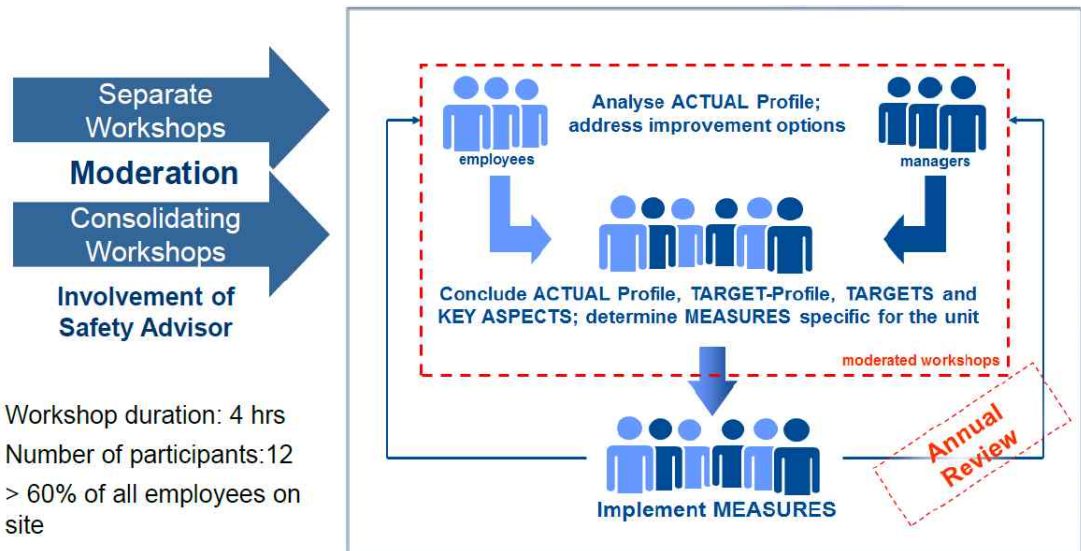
Separate Workshops

Moderation

Consolidating Workshops

Involvement of Safety Advisor

Workshop duration: 4 hrs

Number of participants:12

> 60% of all employees on site

employees

Analyse ACTUAL Profile; address improvement options

managers

Conclude ACTUAL Profile, TARGET-Profile, TARGETS and KEY ASPECTS; determine MEASURES specific for the unit

moderated workshops

Annual Review

Implement MEASURES